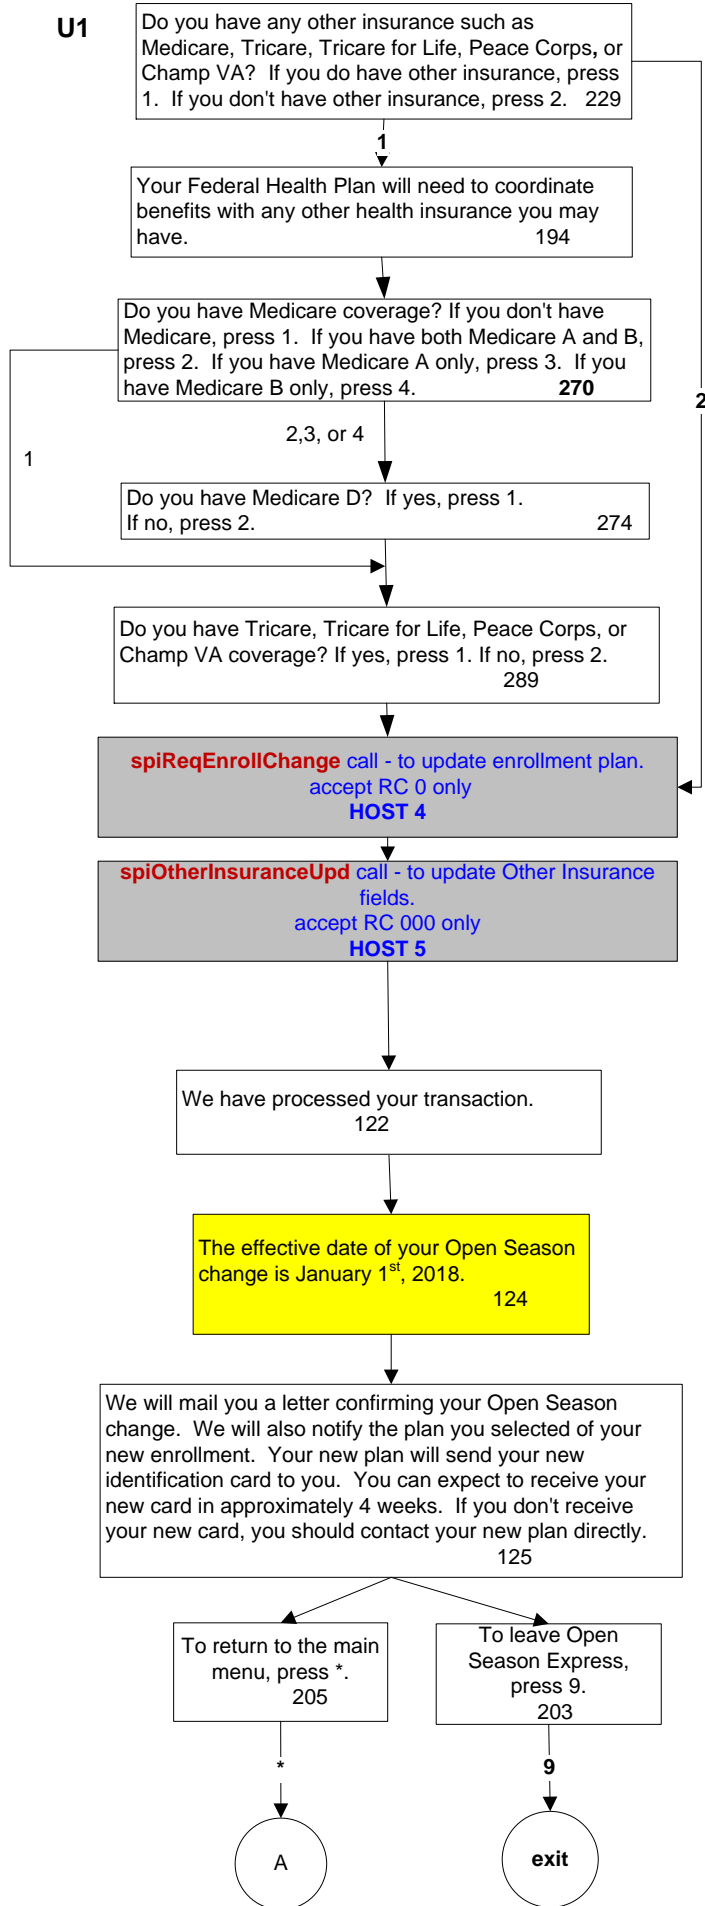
U1

Do you have any other insurance such as Medicare, Tricare, Tricare for Life, Peace Corps, or Champ VA? If you do have other insurance, press 1. If you don't have other insurance, press 2. 229

1

2

Your Federal Health Plan will need to coordinate benefits with any other health insurance you may have. 194

Do you have Medicare coverage? If you don't have Medicare, press 1. If you have both Medicare A and B, press 2. If you have Medicare A only, press 3. If you have Medicare B only, press 4. 270

1

2,3, or 4

Do you have Medicare D? If yes, press 1. If no, press 2. 274

Do you have Tricare, Tricare for Life, Peace Corps, or Champ VA coverage? If yes, press 1. If no, press 2. 289

spiReqEnrollChange call - to update enrollment plan. accept RC 0 only
HOST 4

spiOtherInsuranceUpd call - to update Other Insurance fields.
accept RC 000 only
HOST 5

We have processed your transaction. 122

The effective date of your Open Season change is January 1$^{st}$, 2018. 124

We will mail you a letter confirming your Open Season change. We will also notify the plan you selected of your new enrollment. Your new plan will send your new identification card to you. You can expect to receive your new card in approximately 4 weeks. If you don't receive your new card, you should contact your new plan directly. 125

To return to the main menu, press *. 205

To leave Open Season Express, press 9. 203

*

9

A

exit